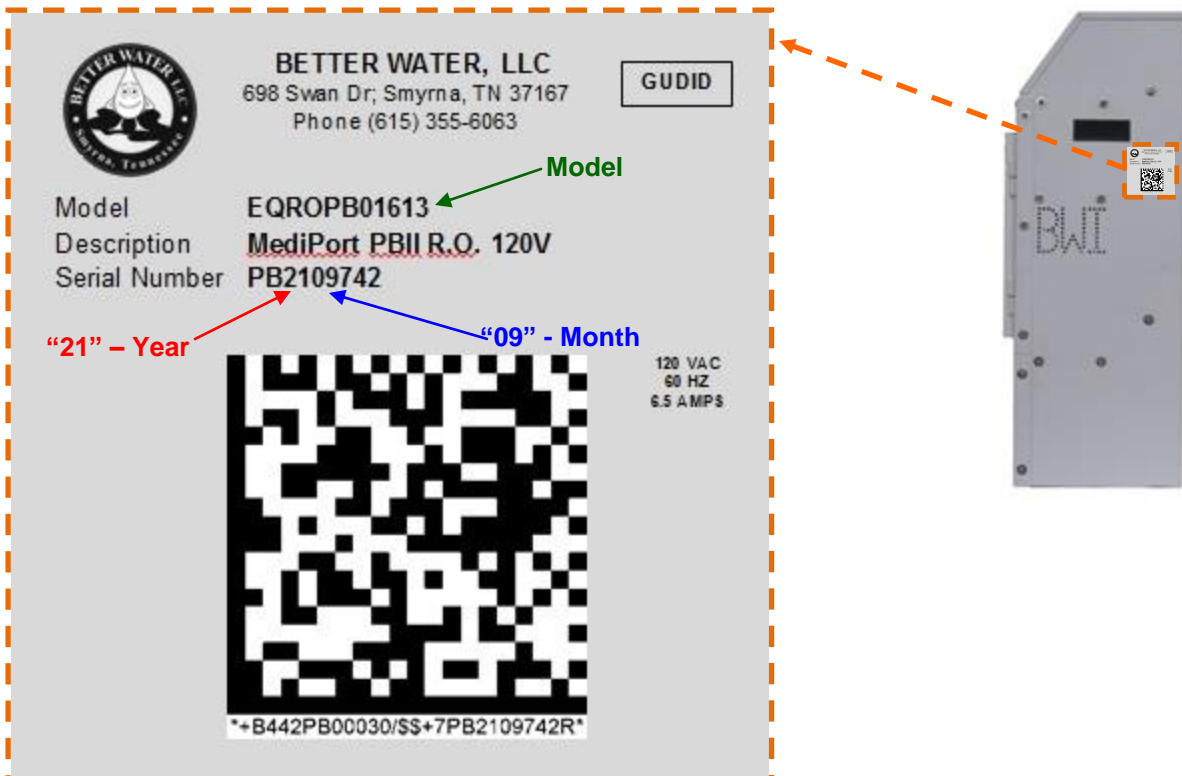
BETTER WATER LLC
Smyrna, Tennessee

BETTER WATER, LLC
698 Swan Dr; Smyrna, TN 37167
Phone (615) 355-6063

GUDID

Model

Model EQROPB01613
Description MediPort PBII R.O. 120V
Serial Number PB2109742

"21" – Year

"09" - Month

120 VAC
60 HZ
6.5 AMPS

*+B442PB00030/$$+7PB2109742R*

BWI